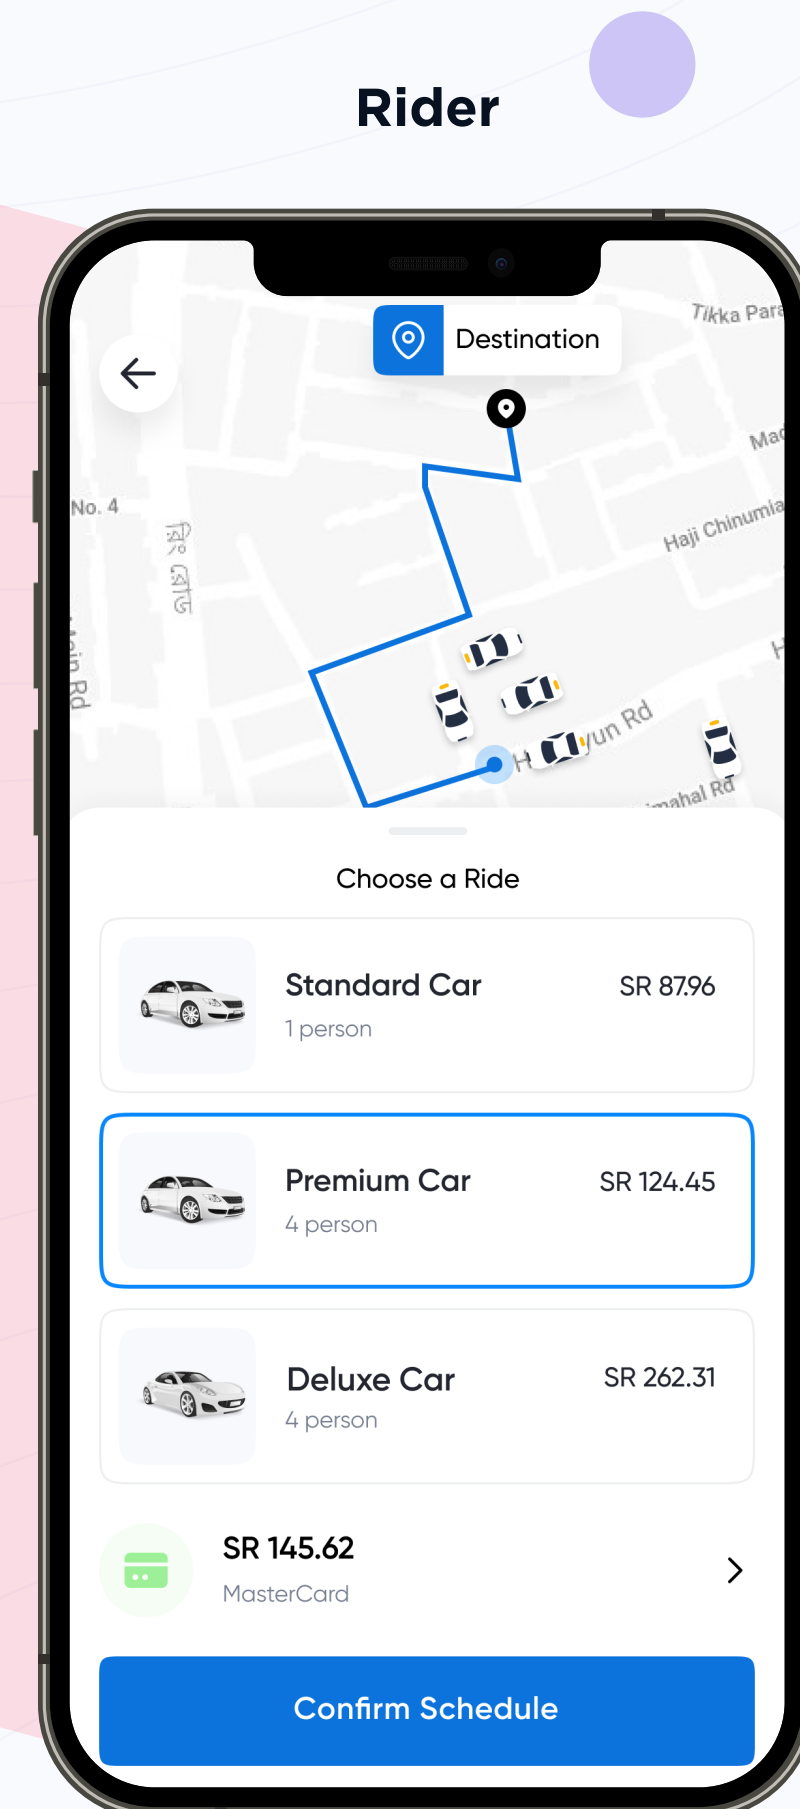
Rider

Destination

Tikka Para

Mad

No. 4

Haji Chinumia

ain Rd

H

yun Rd

mahal Rd

Choose a Ride

Standard Car
1 person
SR 87.96

Premium Car
4 person
SR 124.45

Deluxe Car
4 person
SR 262.31

SR 145.62
MasterCard

Confirm Schedule